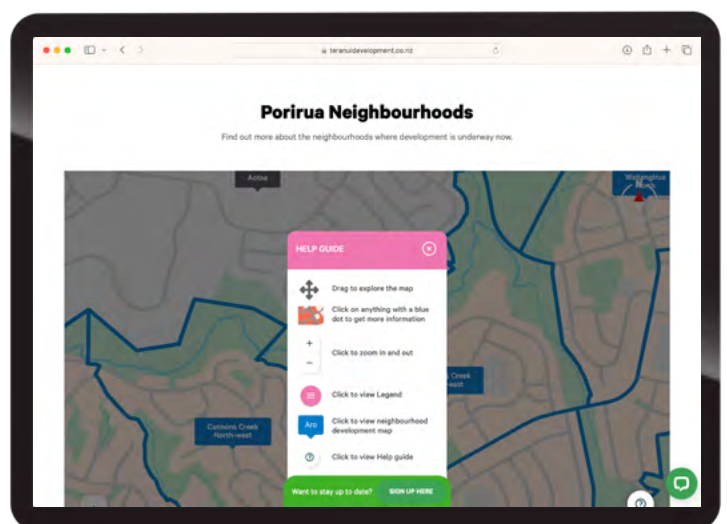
teranuidevelopment.co.nz

Porirua Neighbourhoods

Find out more about the neighbourhoods where development is underway now.

Aotea

Waitangirua
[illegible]

HELP GUIDE

Drag to explore the map

Click on anything with a blue dot to get more information

+
−
Click to zoom in and out

Click to view Legend

Aro

Click to view neighbourhood development map

Click to view Help guide

Cannons Creek North-west

Creek
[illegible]east

Want to stay up to date?

SIGN UP HERE